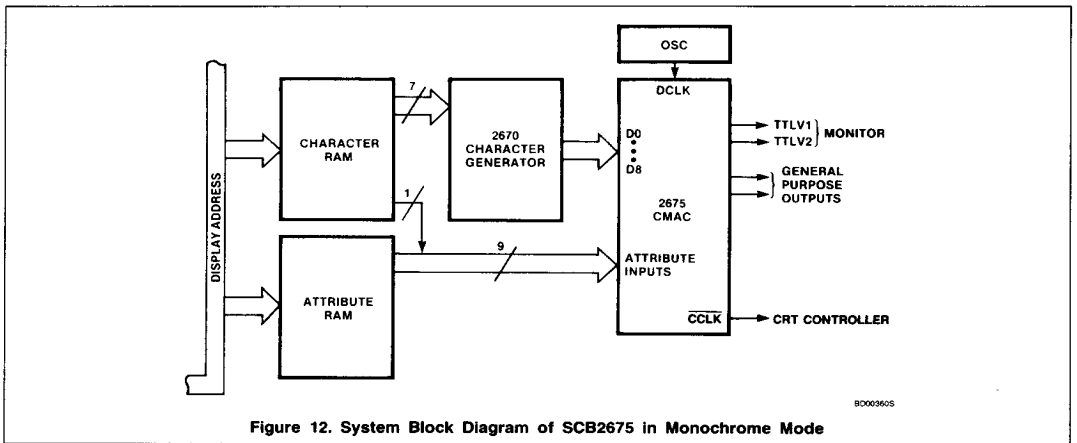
OSC

DCLK

DISPLAY ADDRESS

CHARACTER RAM

7

2670 CHARACTER GENERATOR

D0

D8

2675 CMAC

TTLV1

TTLV2

MONITOR

GENERAL PURPOSE OUTPUTS

1

9

ATTRIBUTE RAM

ATTRIBUTE INPUTS

$\overline{CCLK}$

CRT CONTROLLER

BD00360S

Figure 12. System Block Diagram of SCB2675 in Monochrome Mode